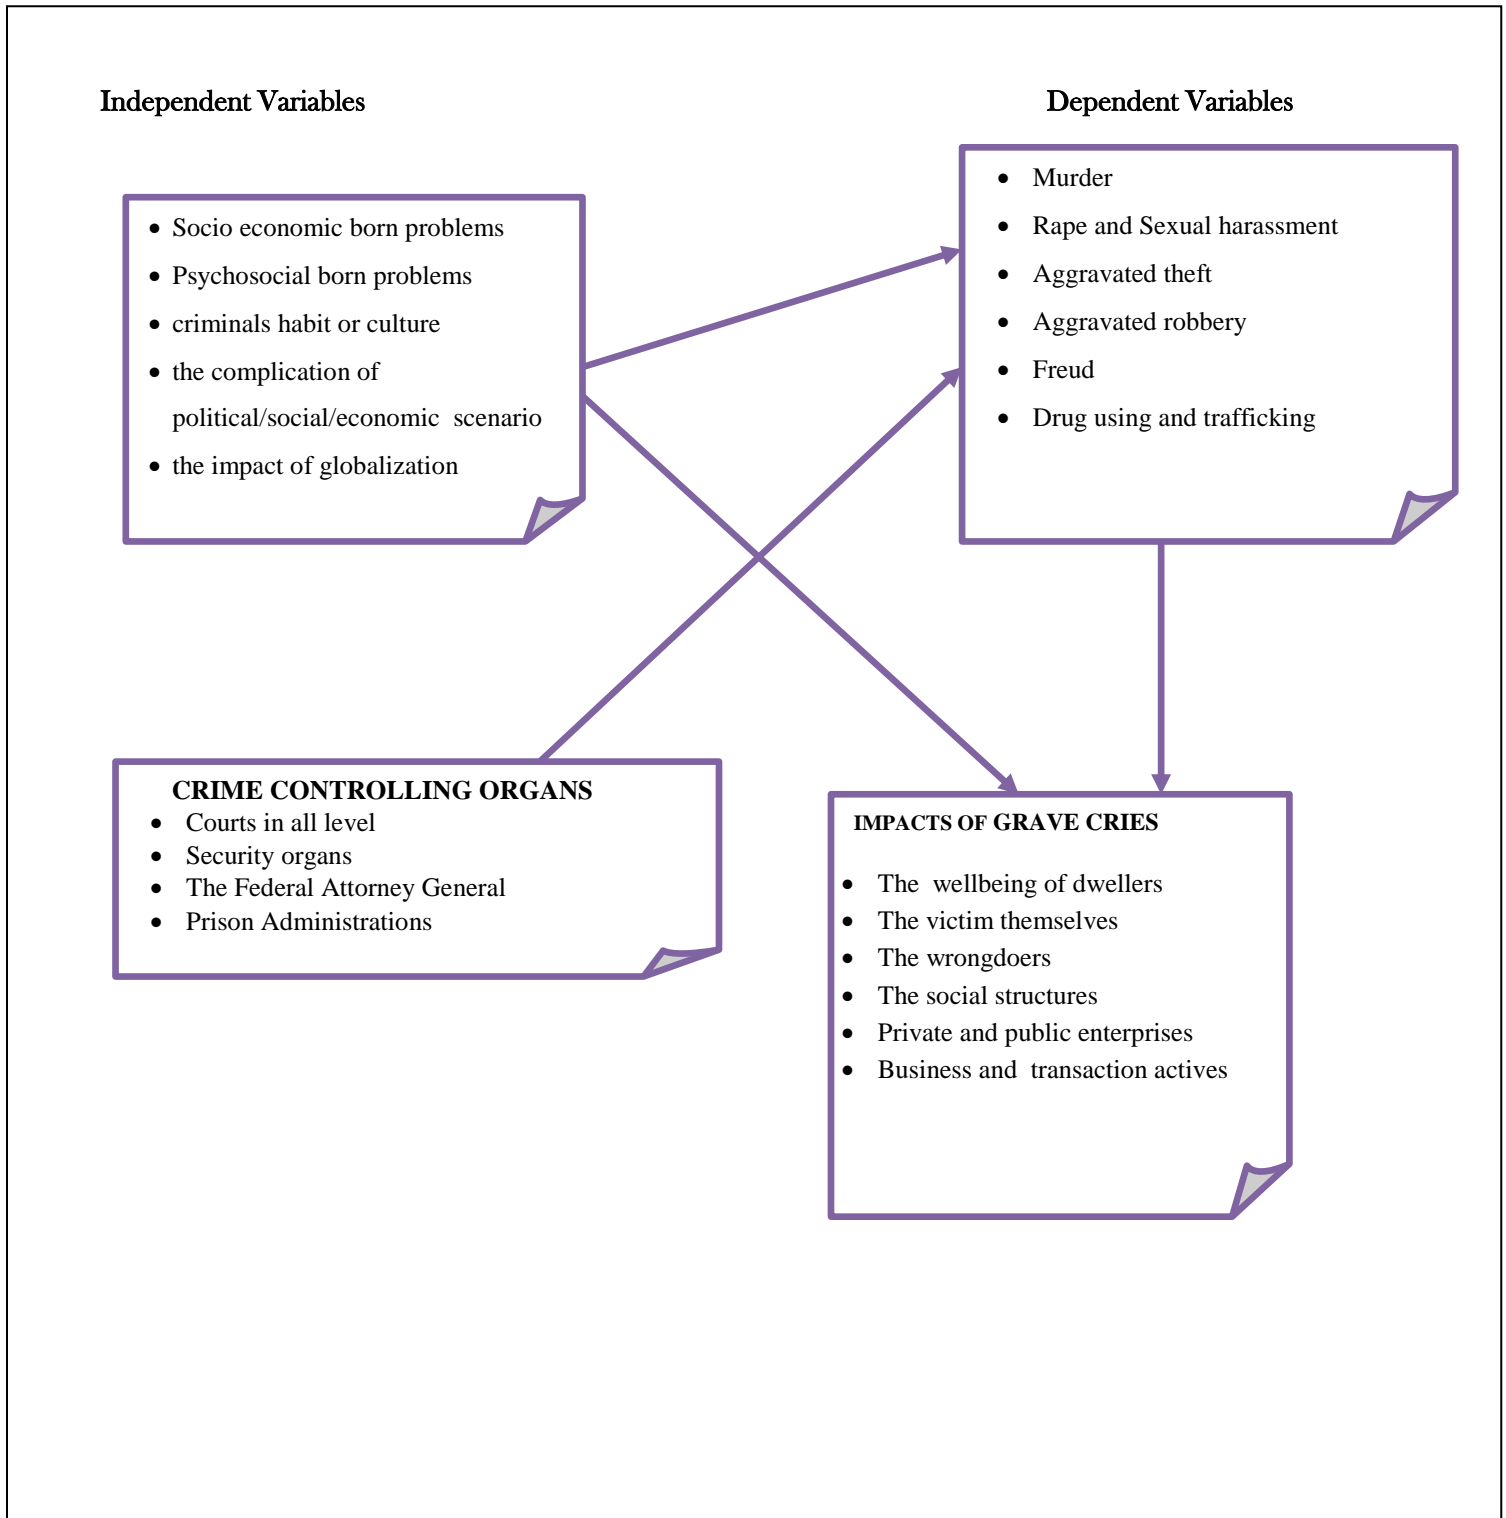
Independent Variables

Dependent Variables

- Socio economic born problems
- Psychosocial born problems
- criminals habit or culture
- the complication of political/social/economic scenario
- the impact of globalization

- Murder
- Rape and Sexual harassment
- Aggravated theft
- Aggravated robbery
- Freud
- Drug using and trafficking

CRIME CONTROLLING ORGANS
- Courts in all level
- Security organs
- The Federal Attorney General
- Prison Administrations

IMPACTS OF GRAVE CRIES

- The wellbeing of dwellers
- The victim themselves
- The wrongdoers
- The social structures
- Private and public enterprises
- Business and transaction actives